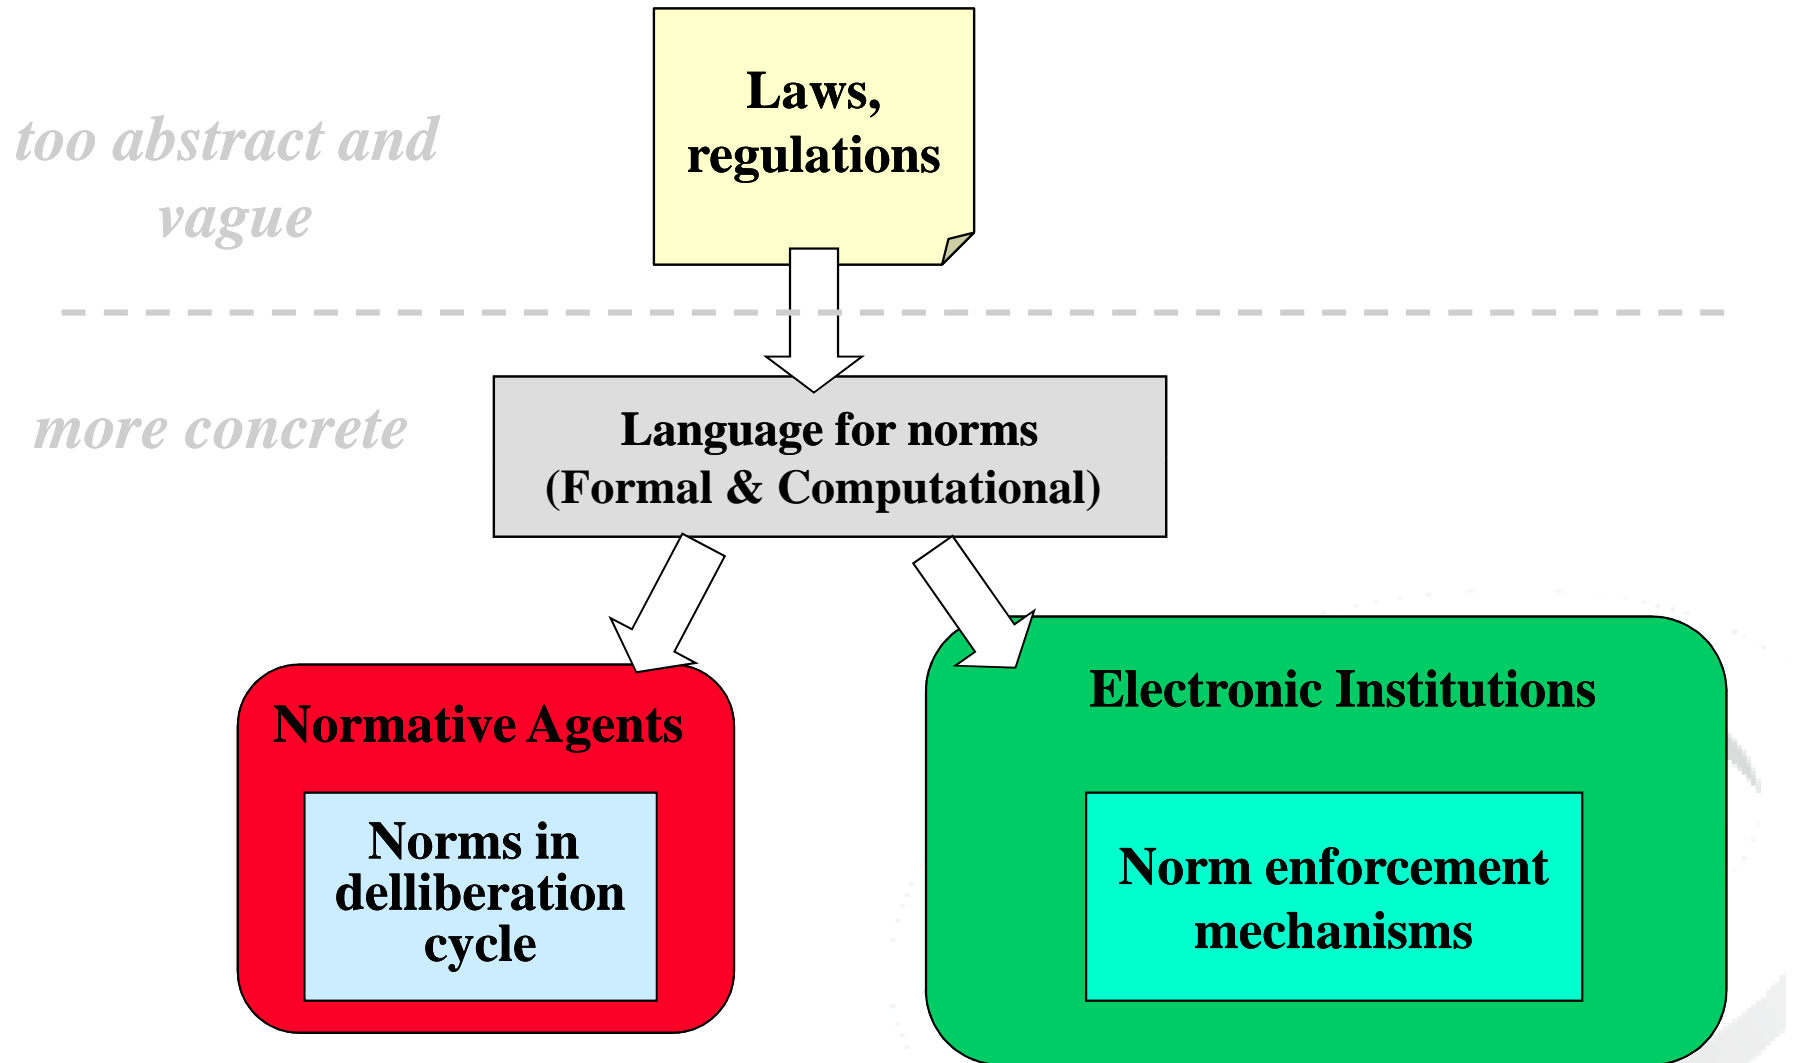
too abstract and vague

Laws, regulations

more concrete

Language for norms
(Formal & Computational)

Normative Agents

Norms in dellberation cycle

Electronic Institutions

Norm enforcement mechanisms